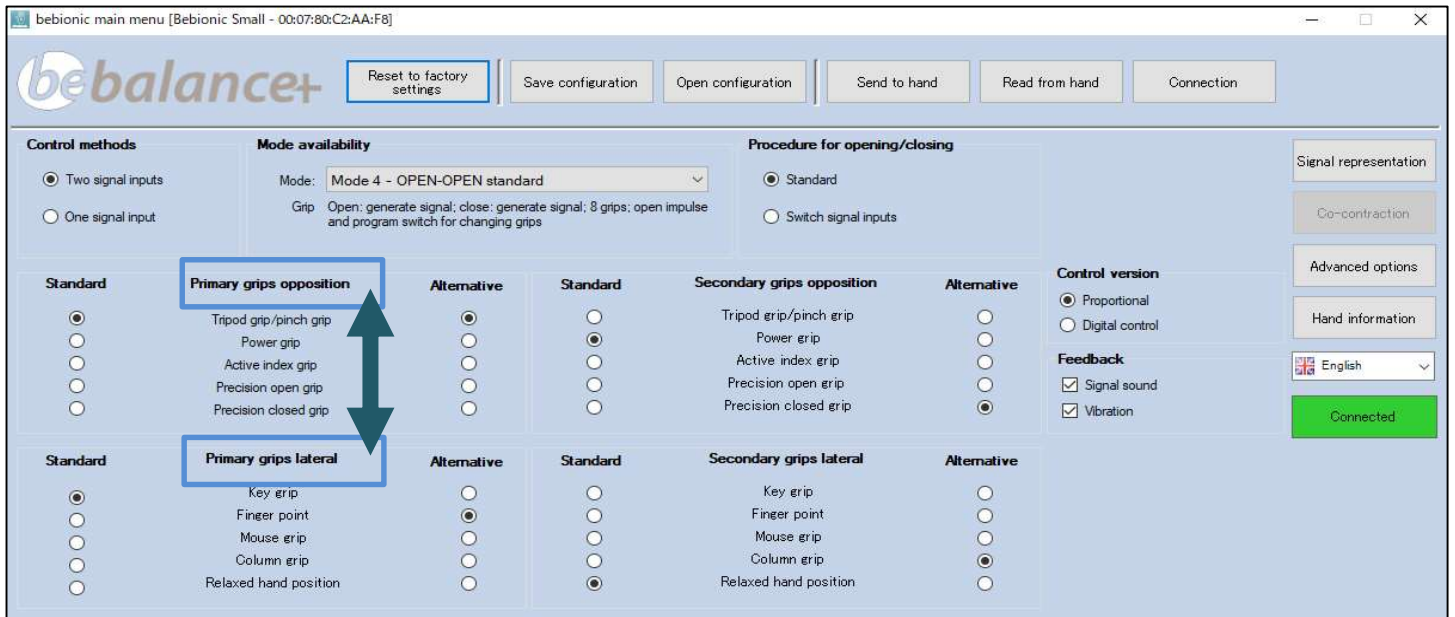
bebionic main menu [Bebionic Small - 00:07:80:C2:AA:F8]

bebalance+

Reset to factory settings

Save configuration

Open configuration

Send to hand

Read from hand

Connection

Control methods

Two signal inputs

One signal input

Mode availability

Mode: Mode 4 - OPEN-OPEN standard

Grip Open: generate signal; close: generate signal; 8 grips; open impulse and program switch for changing grips

Procedure for opening/closing

Standard

Switch signal inputs

Signal representation

Co-contraction

Advanced options

Hand information

English

Connected

Standard

Primary grips opposition

Alternative

Tripod grip/pinch grip

Power grip

Active index grip

Precision open grip

Precision closed grip

Standard

Secondary grips opposition

Alternative

Tripod grip/pinch grip

Power grip

Active index grip

Precision open grip

Precision closed grip

Control version

Proportional

Digital control

Feedback

Signal sound

Vibration

Standard

Primary grips lateral

Alternative

Key grip

Finger point

Mouse grip

Column grip

Relaxed hand position

Standard

Secondary grips lateral

Alternative

Key grip

Finger point

Mouse grip

Column grip

Relaxed hand position